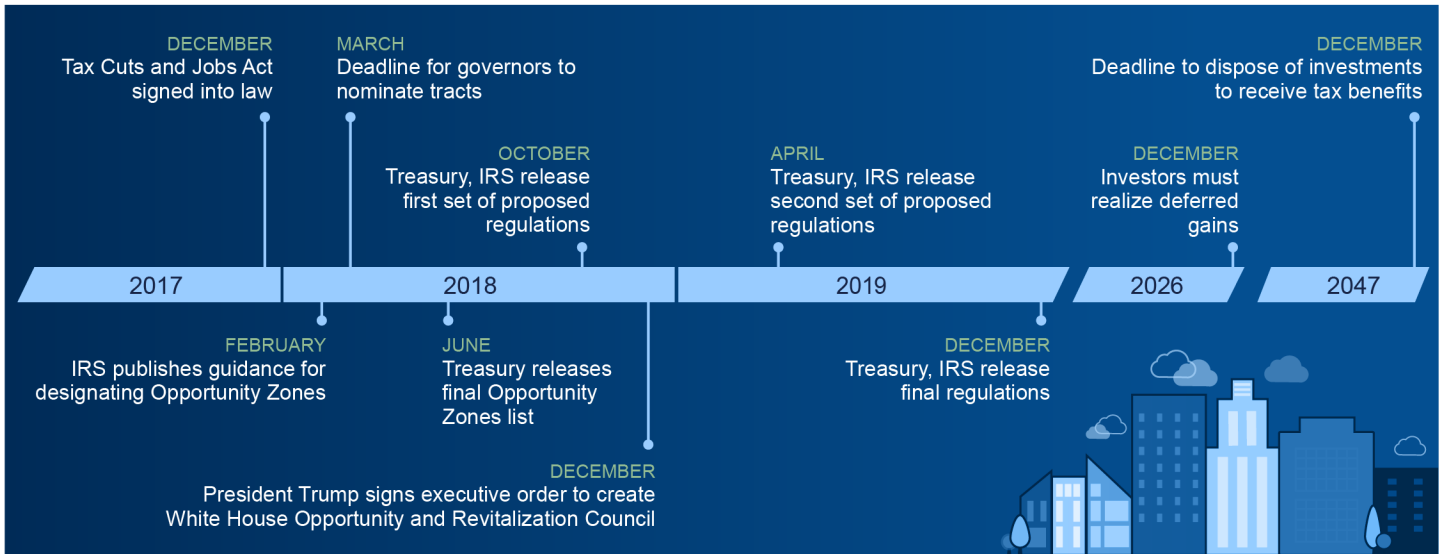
DECEMBER
Tax Cuts and Jobs Act signed into law

MARCH
Deadline for governors to nominate tracts

OCTOBER
Treasury, IRS release first set of proposed regulations

APRIL
Treasury, IRS release second set of proposed regulations

DECEMBER
Investors must realize deferred gains

DECEMBER
Deadline to dispose of investments to receive tax benefits

2017

2018

2019

2026

2047

FEBRUARY
IRS publishes guidance for designating Opportunity Zones

JUNE
Treasury releases final Opportunity Zones list

DECEMBER
President Trump signs executive order to create White House Opportunity and Revitalization Council

DECEMBER
Treasury, IRS release final regulations